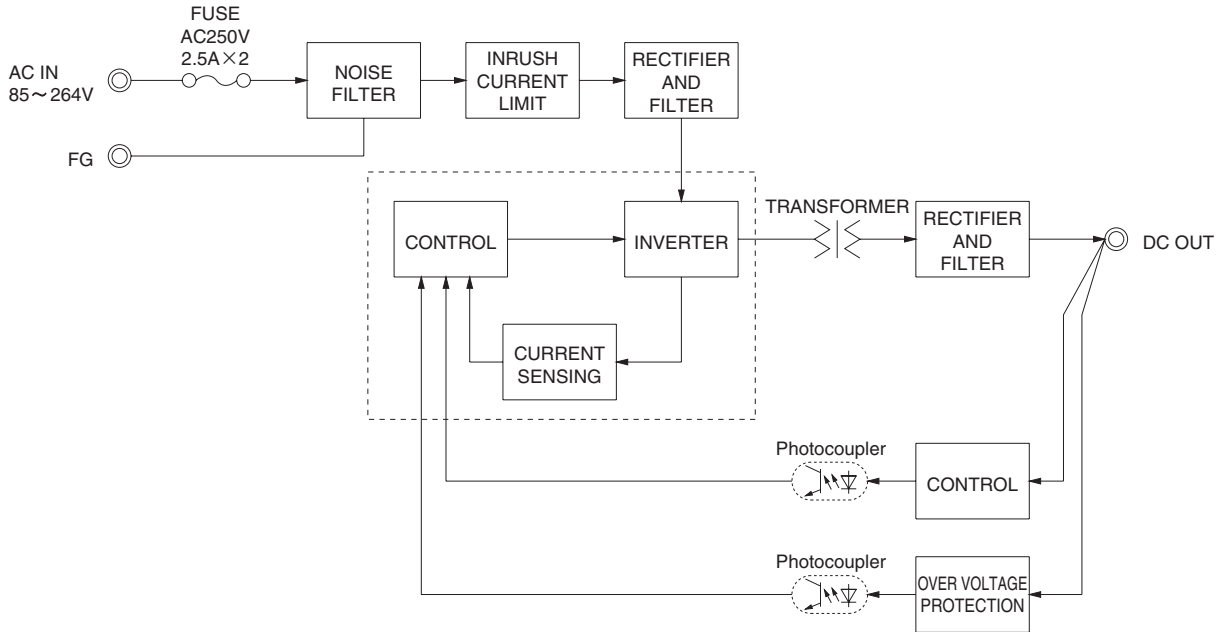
FUSE
AC250V
2.5A×2

AC IN
85～264V

NOISE FILTER

INRUSH CURRENT LIMIT

RECTIFIER AND FILTER

FG

CONTROL

INVERTER

TRANSFORMER

RECTIFIER AND FILTER

DC OUT

CURRENT SENSING

Photocoupler

CONTROL

Photocoupler

OVER VOLTAGE PROTECTION